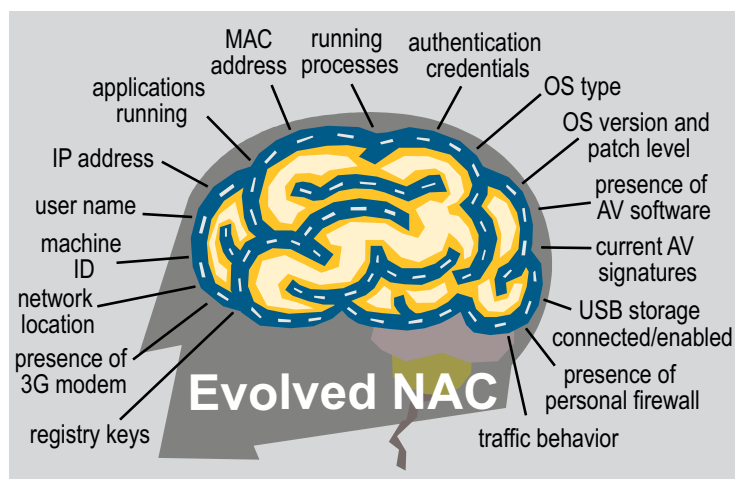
MAC address

running processes

authentication credentials

applications running

OS type

OS version and patch level

IP address

user name

presence of AV software

machine ID

current AV signatures

network location

USB storage connected/enabled

presence of 3G modem

presence of personal firewall

Evolved NAC

registry keys

traffic behavior